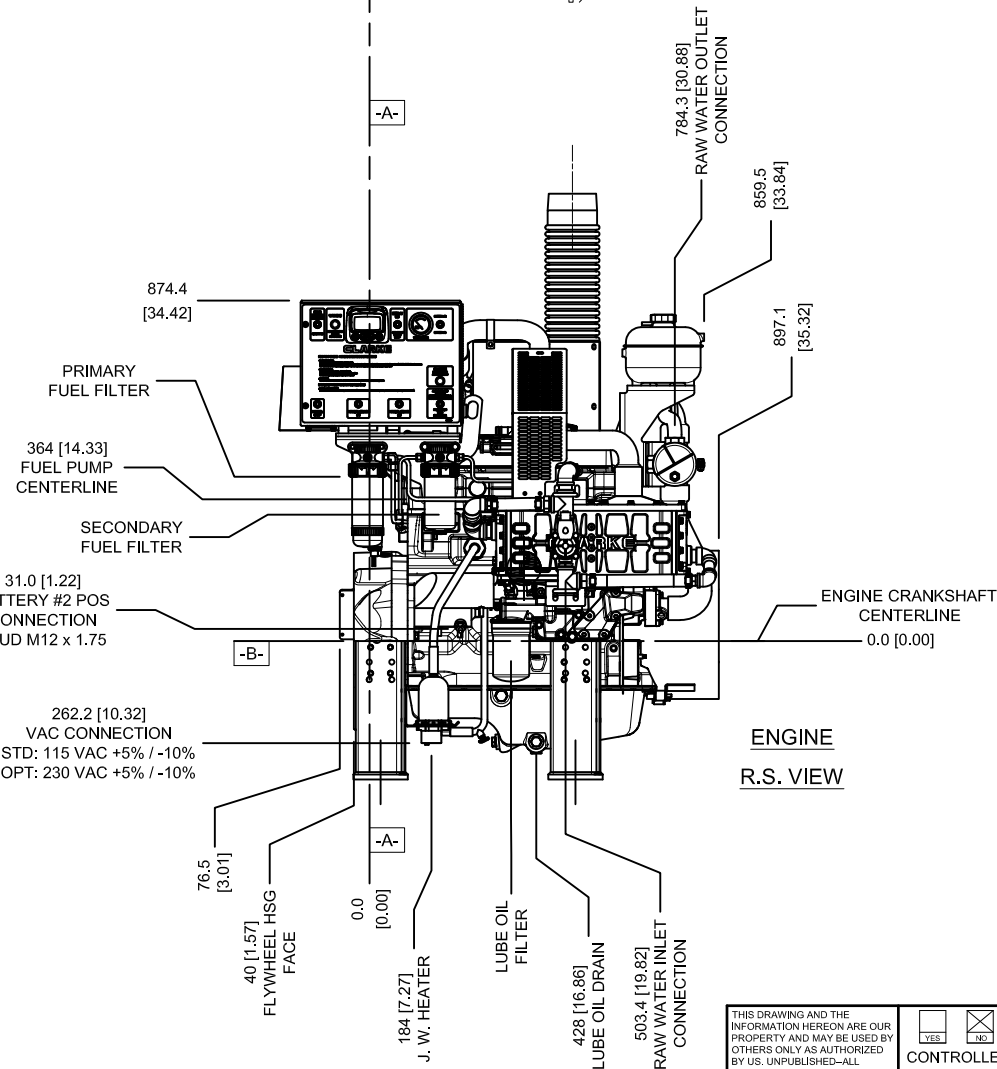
-A-

784.3 [30.88]
RAW WATER OUTLET
CONNECTION

859.5
[33.84]

897.1
[35.32]

874.4
[34.42]

PRIMARY
FUEL FILTER

364 [14.33]
FUEL PUMP
CENTERLINE

SECONDARY
FUEL FILTER

31.0 [1.22]
TTERY #2 POS
ONNECTION
UD M12 x 1.75

-B-

ENGINE CRANKSHAFT
CENTERLINE
0.0 [0.00]

262.2 [10.32]
VAC CONNECTION
STD: 115 VAC +5% / -10%
OPT: 230 VAC +5% / -10%

ENGINE
R.S. VIEW

-A-

76.5
[3.01]

40 [1.57]
FLYWHEEL HSG
FACE

0.0
[0.00]

184 [7.27]
J. W. HEATER

LUBE OIL
FILTER

428 [16.86]
LUBE OIL DRAIN

503.4 [19.82]
RAW WATER INLET
CONNECTION

THIS DRAWING AND THE INFORMATION HEREON ARE OUR PROPERTY AND MAY BE USED BY OTHERS ONLY AS AUTHORIZED BY US. UNPUBLISHED–ALL

YES NO
CONTROLLE